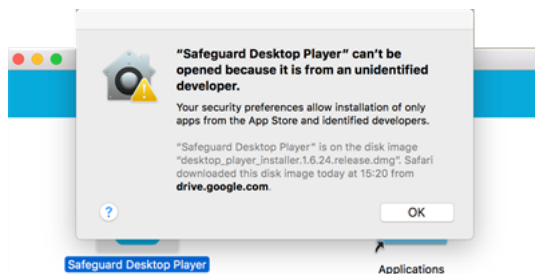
"Safeguard Desktop Player" can't be opened because it is from an unidentified developer.

Your security preferences allow installation of only apps from the App Store and identified developers.

"Safeguard Desktop Player" is on the disk image "desktop_player_installer.1.6.24.release.dmg". Safari downloaded this disk image today at 15:20 from drive.google.com.

?

OK

Safeguard Desktop Player

Applications